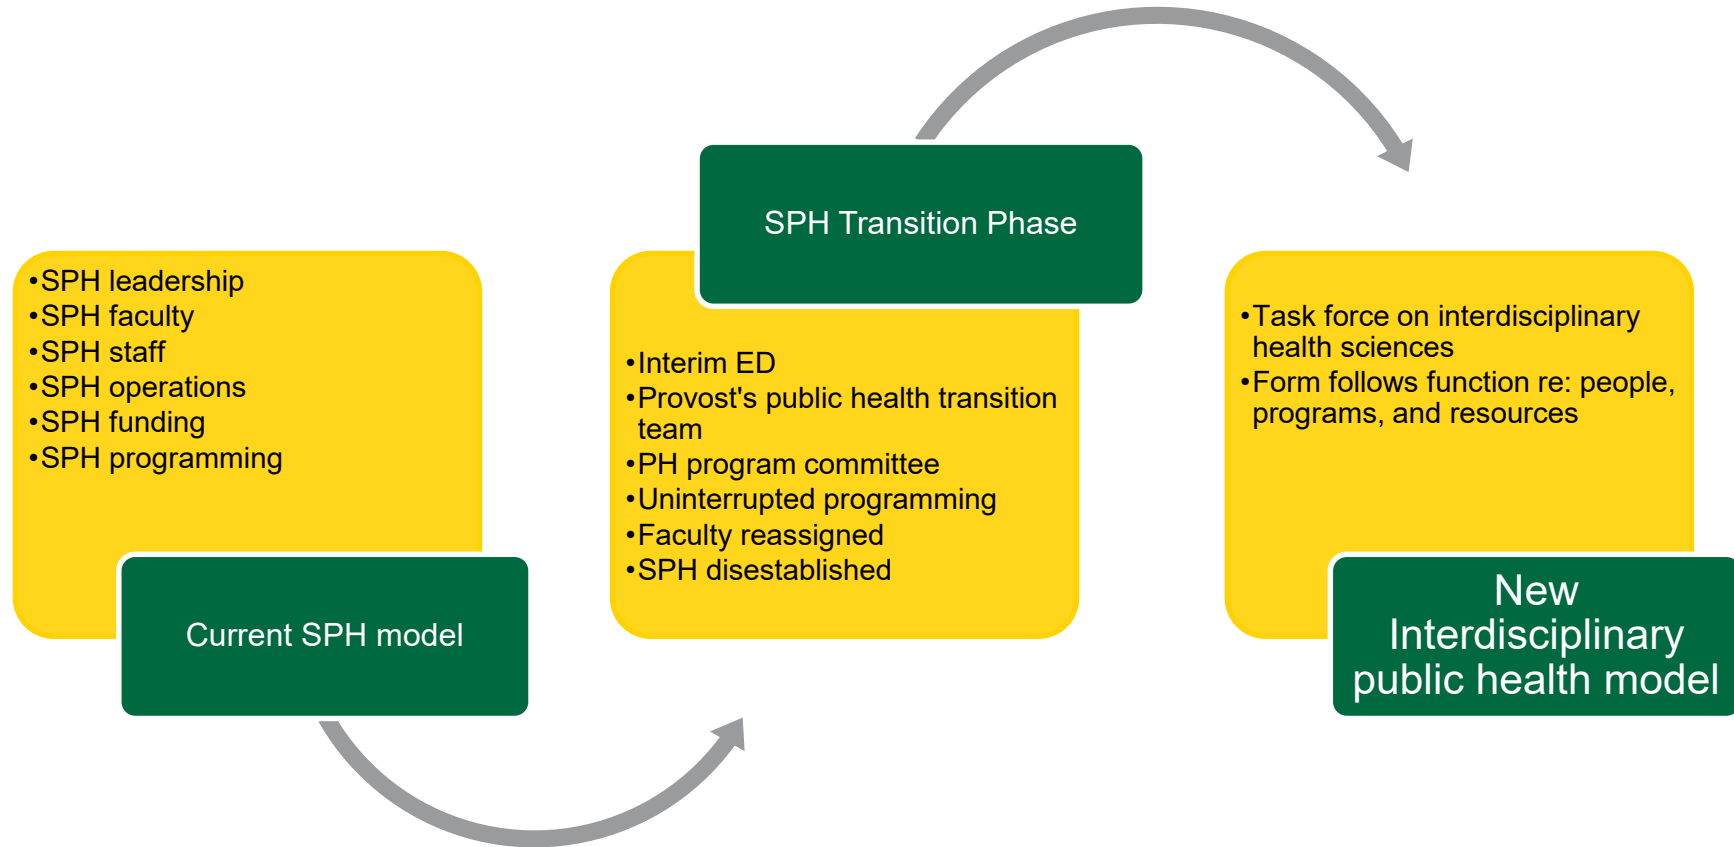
•SPH leadership
•SPH faculty
•SPH staff
•SPH operations
•SPH funding
•SPH programming

Current SPH model

SPH Transition Phase

•Interim ED
•Provost's public health transition team
•PH program committee
•Uninterrupted programming
•Faculty reassigned
•SPH disestablished

•Task force on interdisciplinary health sciences
•Form follows function re: people, programs, and resources

New Interdisciplinary public health model